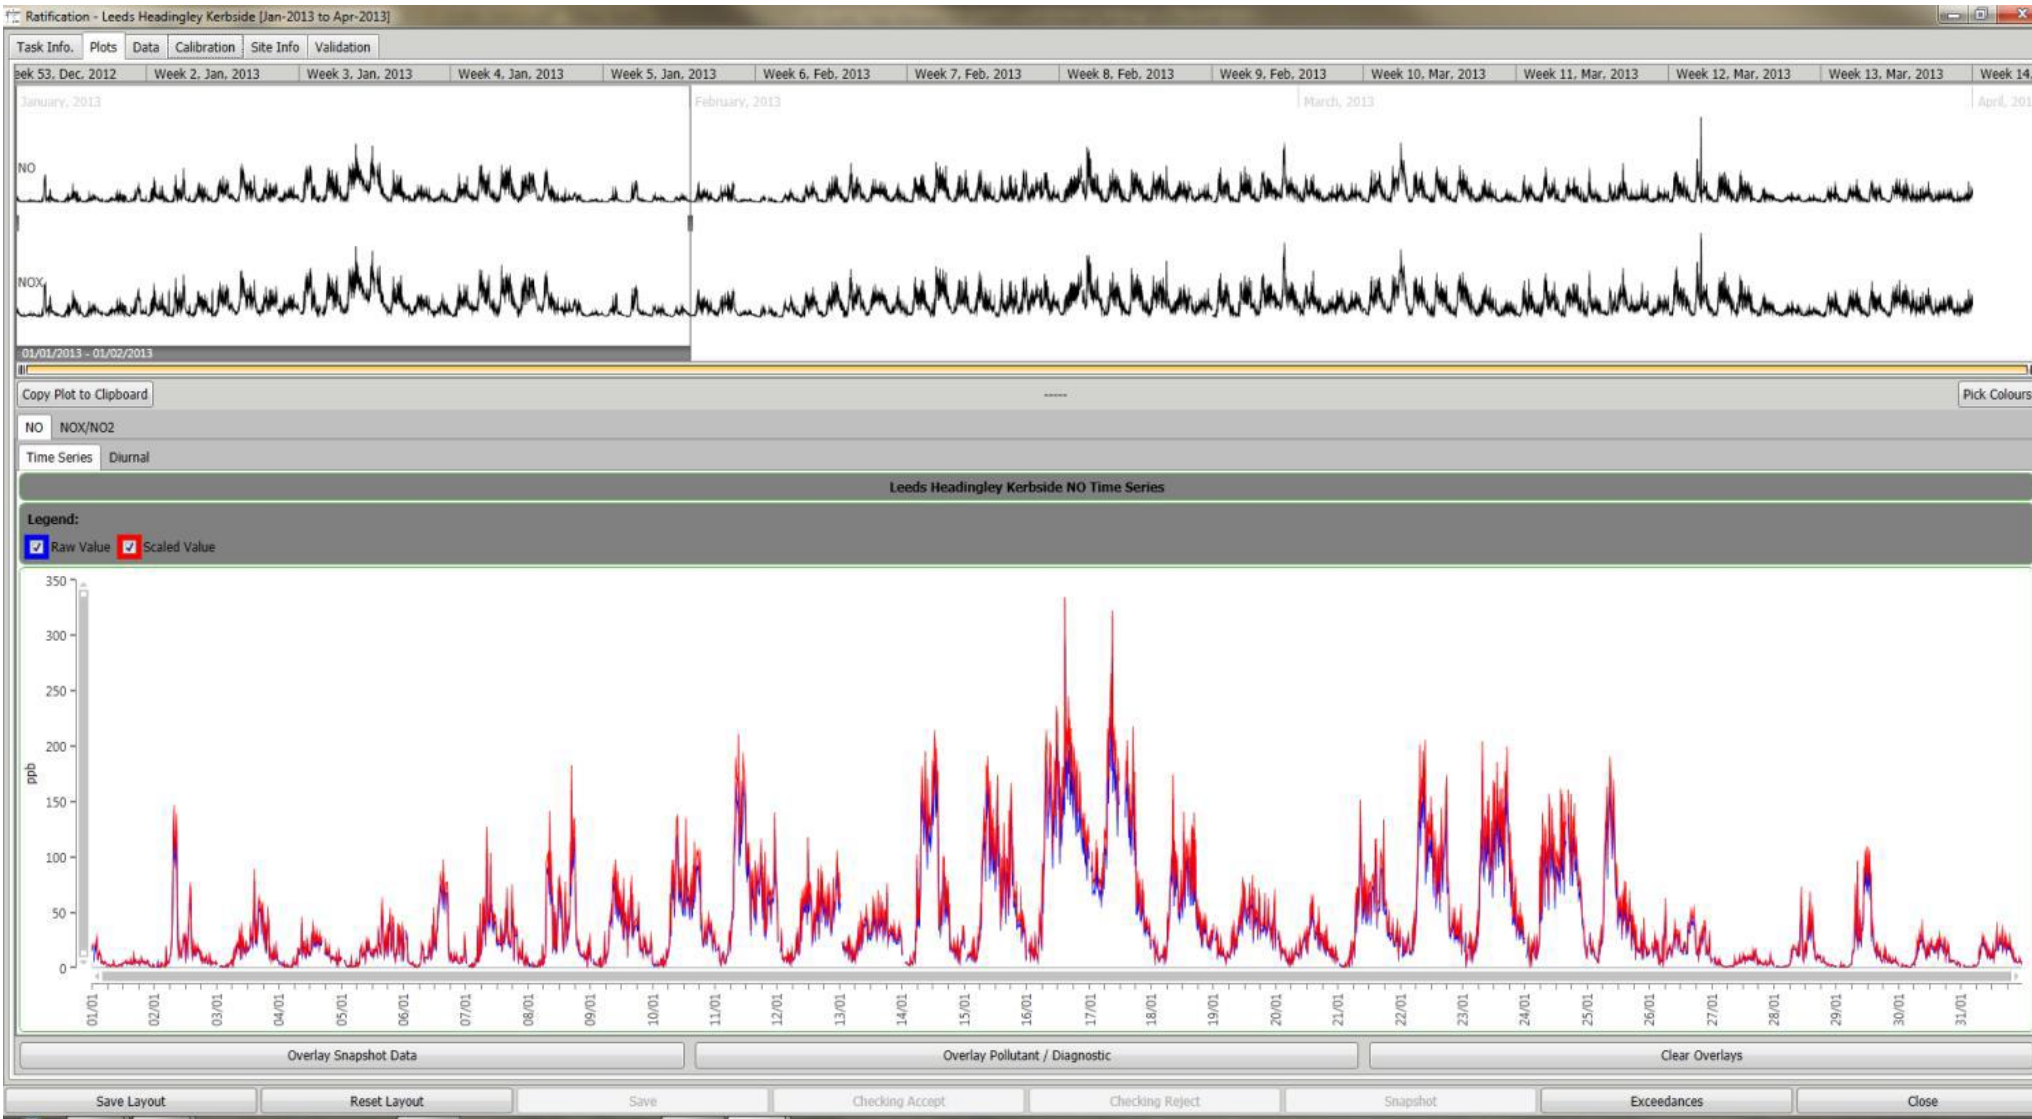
Ratification - Leeds Headingley Kerbside [Jan-2013 to Apr-2013]

Task Info. | Plots | Data | Calibration | Site Info | Validation

eek 53, Dec, 2012 | Week 2, Jan, 2013 | Week 3, Jan, 2013 | Week 4, Jan, 2013 | Week 5, Jan, 2013 | Week 6, Feb, 2013 | Week 7, Feb, 2013 | Week 8, Feb, 2013 | Week 9, Feb, 2013 | Week 10, Mar, 2013 | Week 11, Mar, 2013 | Week 12, Mar, 2013 | Week 13, Mar, 2013 | Week 14

January, 2013 | February, 2013 | March, 2013 | April, 201

NO

NOX

01/01/2013 - 01/02/2013

Copy Plot to Clipboard

Pick Colours

NO | NOX/NO2

Time Series | Diurnal

Leeds Headingley Kerbside NO Time Series

Legend:
Raw Value | Scaled Value

ppb

350
300
250
200
150
100
50
0

01/01 02/01 03/01 04/01 05/01 06/01 07/01 08/01 09/01 10/01 11/01 12/01 13/01 14/01 15/01 16/01 17/01 18/01 19/01 20/01 21/01 22/01 23/01 24/01 25/01 26/01 27/01 28/01 29/01 30/01 31/01

Overlay Snapshot Data | Overlay Pollutant / Diagnostic | Clear Overlays

Save Layout | Reset Layout | Save | Checking Accept | Checking Reject | Snapshot | Exceedances | Close